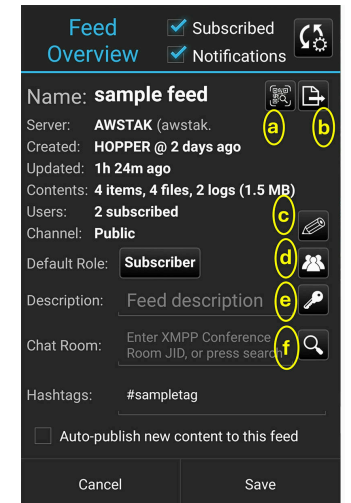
Feed Overview

Subscribed
Notifications

Name: sample feed

a

b

Server: AWSTAK (awstak.
Created: HOPPER @ 2 days ago
Updated: 1h 24m ago
Contents: 4 items, 4 files, 2 logs (1.5 MB)
Users: 2 subscribed
Channel: Public

c

Default Role: Subscriber

d

Description: Feed description

e

Chat Room: Enter XMPP Conference Room JID, or press search

f

Hashtags: #sampletag

Auto-publish new content to this feed

Cancel

Save